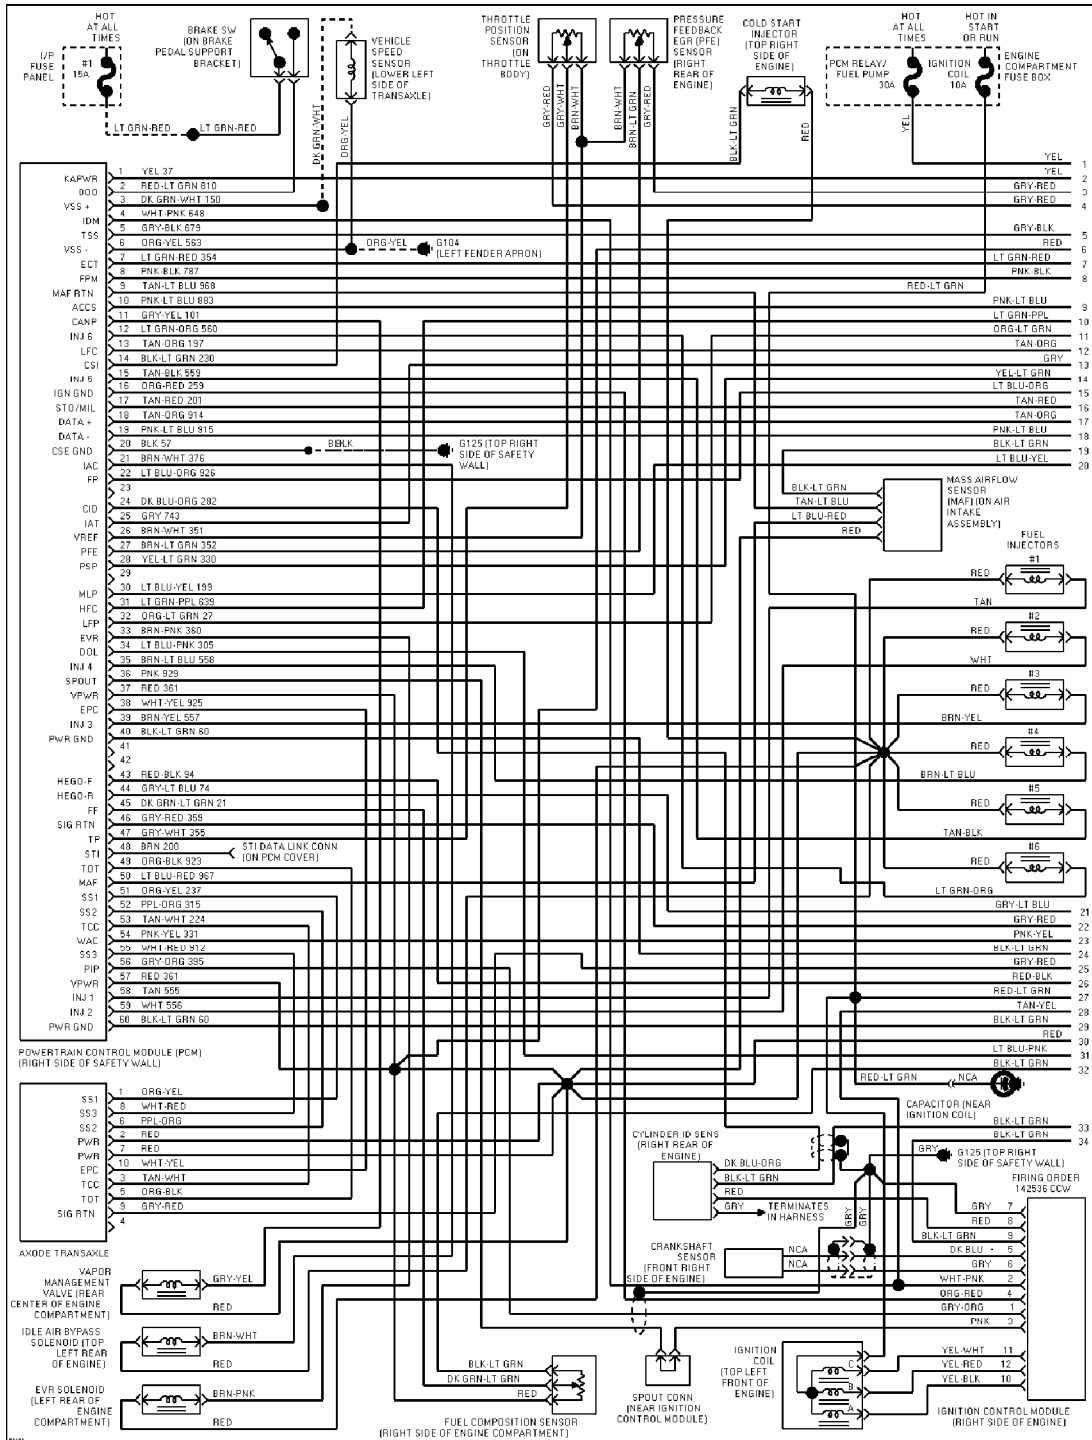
I/P FUSE PANEL
HOT AT ALL TIMES
#1 15A
BRAKE SW (ON BRAKE PEDAL SUPPORT BRACKET)
VEHICLE SPEED SENSOR (LOWER LEFT SIDE OF TRANSAXLE)
THROTTLE POSITION SENSOR (ON THROTTLE BODY)
PRESSURE FEEDBACK EGR (PFE) SENSOR (RIGHT REAR OF ENGINE)
COLD START INJECTOR (TOP RIGHT SIDE OF ENGINE)
HOT AT ALL TIMES
HOT IN START OR RUN
PCM RELAY/ FUEL PUMP 30A
IGNITION COIL 10A
ENGINE COMPARTMENT FUSE BOX

LT GRN-RED
LT GRN-RED
DK GRN-WHT
ORG-YEL
GRY-RED
GRY-WHT
BRN-WHT
BRN-WHT
BRN-LT GRN
GRY-RED
BLK-LT GRN
RED
YEL

| Pin | Label | Wire |
|---|---|---|
| 1 | KAPWR | YEL 37 |
| 2 | BOO | RED-LT GRN 810 |
| 3 | VSS + | DK GRN-WHT 150 |
| 4 | IDM | WHT-PNK 648 |
| 5 | TSS | GRY-BLK 679 |
| 6 | VSS - | ORG-YEL 563 |
| 7 | ECT | LT GRN-RED 354 |
| 8 | FPM | PNK-BLK 787 |
| 9 | MAF RTN | TAN-LT BLU 968 |
| 10 | ACCS | PNK-LT BLU 883 |
| 11 | CANP | GRY-YEL 101 |
| 12 | INJ 6 | LT GRN-ORG 560 |
| 13 | LFC | TAN-ORG 197 |
| 14 | CSI | BLK-LT GRN 230 |
| 15 | INJ 5 | TAN-BLK 559 |
| 16 | IGN GND | ORG-RED 259 |
| 17 | STO/MIL | TAN-RED 201 |
| 18 | DATA + | TAN-ORG 914 |
| 19 | DATA - | PNK-LT BLU 915 |
| 20 | CSE GND | BLK 57 |
| 21 | IAC | BRN-WHT 376 |
| 22 | FP | LT BLU-ORG 926 |
| 23 | | |
| 24 | CID | DK BLU-ORG 282 |
| 25 | IAT | GRY 743 |
| 26 | VREF | BRN-WHT 351 |
| 27 | PFE | BRN-LT GRN 352 |
| 28 | PSP | YEL-LT GRN 330 |
| 29 | | |
| 30 | MLP | LT BLU-YEL 199 |
| 31 | HFC | LT GRN-PPL 639 |
| 32 | LFP | ORG-LT GRN 27 |
| 33 | EVR | BRN-PNK 360 |
| 34 | DOL | LT BLU-PNK 305 |
| 35 | INJ 4 | BRN-LT BLU 558 |
| 36 | SPOUT | PNK 929 |
| 37 | VPWR | RED 361 |
| 38 | EPC | WHT-YEL 925 |
| 39 | INJ 3 | BRN-YEL 557 |
| 40 | PWR GND | BLK-LT GRN 60 |
| 41 | | |
| 42 | | |
| 43 | HEGO-F | RED-BLK 94 |
| 44 | HEGO-R | GRY-LT BLU 74 |
| 45 | FF | DK GRN-LT GRN 21 |
| 46 | SIG RTN | GRY-RED 359 |
| 47 | TP | GRY-WHT 355 |
| 48 | STI | BRN 200 |
| 49 | TOT | ORG-BLK 923 |
| 50 | MAF | LT BLU-RED 967 |
| 51 | SS1 | ORG-YEL 237 |
| 52 | SS2 | PPL-ORG 315 |
| 53 | TCC | TAN-WHT 224 |
| 54 | WAC | PNK-YEL 331 |
| 55 | SS3 | WHT-RED 912 |
| 56 | PIP | GRY-ORG 395 |
| 57 | VPWR | RED 361 |
| 58 | INJ 1 | TAN 555 |
| 59 | INJ 2 | WHT 556 |
| 60 | PWR GND | BLK-LT GRN 60 |

ORG-YEL
G104 (LEFT FENDER APRON)
BBLK
G125 (TOP RIGHT SIDE OF SAFETY WALL)
STI DATA LINK CONN (ON PCM COVER)

POWERTRAIN CONTROL MODULE (PCM) (RIGHT SIDE OF SAFETY WALL)

| Pin | Label | Wire |
|---|---|---|
| 1 | SS1 | ORG-YEL |
| 8 | SS3 | WHT-RED |
| 6 | SS2 | PPL-ORG |
| 2 | PWR | RED |
| 7 | PWR | RED |
| 10 | EPC | WHT-YEL |
| 3 | TCC | TAN-WHT |
| 5 | TOT | ORG-BLK |
| 9 | SIG RTN | GRY-RED |
| 4 | | |

AXODE TRANSAXLE

VAPOR MANAGEMENT VALVE (REAR CENTER OF ENGINE COMPARTMENT)
GRY-YEL
RED
IDLE AIR BYPASS SOLENOID (TOP LEFT REAR OF ENGINE)
BRN-WHT
RED
EVR SOLENOID (LEFT REAR OF ENGINE COMPARTMENT)
BRN-PNK
RED

| Wire | Pin |
|---|---|
| YEL | 1 |
| YEL | 2 |
| GRY-RED | 3 |
| GRY-RED | 4 |
| GRY-BLK | 5 |
| RED | 6 |
| LT GRN-RED | 7 |
| PNK-BLK | 8 |
| RED-LT GRN | |
| PNK-LT BLU | 9 |
| LT GRN-PPL | 10 |
| ORG-LT GRN | 11 |
| TAN-ORG | 12 |
| GRY | 13 |
| YEL-LT GRN | 14 |
| LT BLU-ORG | 15 |
| TAN-RED | 16 |
| TAN-ORG | 17 |
| PNK-LT BLU | 18 |
| BLK-LT GRN | 19 |
| LT BLU-YEL | 20 |

BLK-LT GRN
TAN-LT BLU
LT BLU-RED
RED
MASS AIRFLOW SENSOR (MAF) (ON AIR INTAKE ASSEMBLY)

FUEL INJECTORS
RED #1 TAN
RED #2 WHT
RED #3 BRN-YEL
RED #4 BRN-LT BLU
RED #5 TAN-BLK
RED #6 LT GRN-ORG

| Wire | Pin |
|---|---|
| GRY-LT BLU | 21 |
| GRY-RED | 22 |
| PNK-YEL | 23 |
| BLK-LT GRN | 24 |
| GRY-RED | 25 |
| RED-BLK | 26 |
| RED-LT GRN | 27 |
| TAN-YEL | 28 |
| BLK-LT GRN | 29 |
| RED | 30 |
| LT BLU-PNK | 31 |
| BLK-LT GRN | 32 |
| BLK-LT GRN | 33 |
| BLK-LT GRN | 34 |

RED-LT GRN
NCA
CAPACITOR (NEAR IGNITION COIL)
GRY
G125 (TOP RIGHT SIDE OF SAFETY WALL)

CYLINDER ID SENS (RIGHT REAR OF ENGINE)
DK BLU-ORG
BLK-LT GRN
RED
GRY
TERMINATES IN HARNESS
GRY
GRY

CRANKSHAFT SENSOR (FRONT RIGHT SIDE OF ENGINE)
NCA
NCA

FIRING ORDER 142536 CCW

| Wire | Pin |
|---|---|
| GRY | 7 |
| RED | 8 |
| BLK-LT GRN | 9 |
| DK BLU - | 5 |
| GRY | 6 |
| WHT-PNK | 2 |
| ORG-RED | 4 |
| GRY-ORG | 1 |
| PNK | 3 |
| YEL-WHT | 11 |
| YEL-RED | 12 |
| YEL-BLK | 10 |

IGNITION COIL (TOP LEFT FRONT OF ENGINE)
C
B
A
IGNITION CONTROL MODULE (RIGHT SIDE OF ENGINE)

BLK-LT GRN
DK GRN-LT GRN
RED
FUEL COMPOSITION SENSOR (RIGHT SIDE OF ENGINE COMPARTMENT)
SPOUT CONN (NEAR IGNITION CONTROL MODULE)